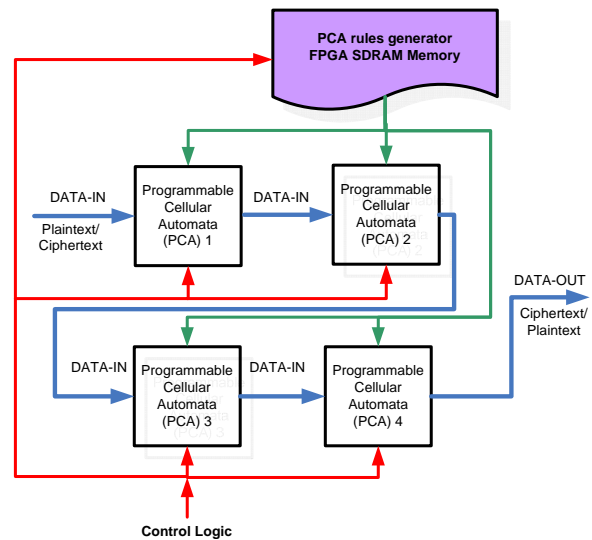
PCA rules generator
FPGA SDRAM Memory

DATA-IN
Plaintext/
Ciphertext

Programmable
Cellular
Automata
(PCA) 1

DATA-IN

Programmable
Cellular
Automata
(PCA) 2

DATA-OUT
Ciphertext/
Plaintext

DATA-IN

Programmable
Cellular
Automata
(PCA) 3

DATA-IN

Programmable
Cellular
Automata
(PCA) 4

Control Logic